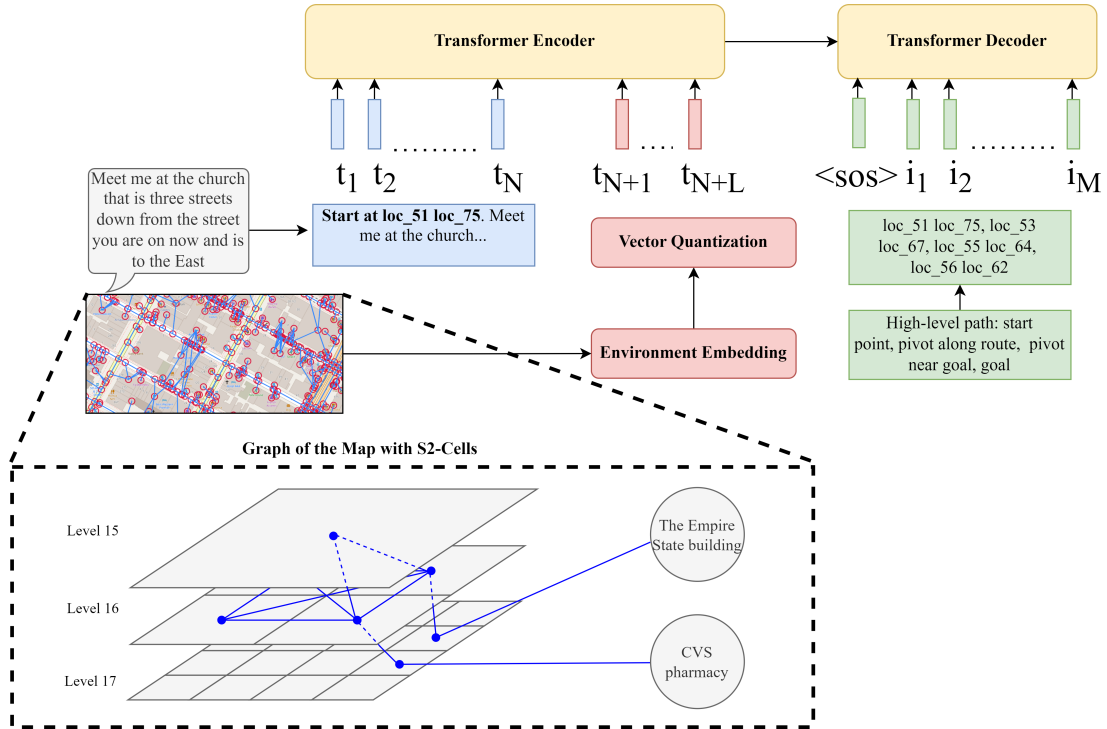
Transformer Encoder

Transformer Decoder

$t_1$ $t_2$ ......... $t_N$ $t_{N+1}$ .... $t_{N+L}$

<sos> $i_1$ $i_2$ ......... $i_M$

Meet me at the church that is three streets down from the street you are on now and is to the East

**Start at loc_51 loc_75**. Meet me at the church...

Vector Quantization

loc_51 loc_75, loc_53 loc_67, loc_55 loc_64, loc_56 loc_62

High-level path: start point, pivot along route, pivot near goal, goal

Environment Embedding

Graph of the Map with S2-Cells

Level 15

Level 16

Level 17

The Empire State building

CVS pharmacy